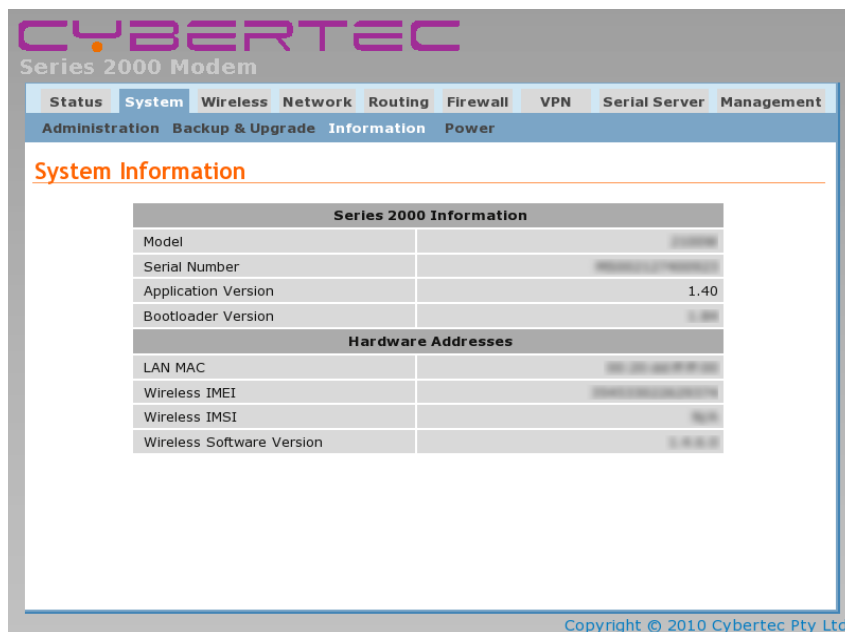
CYBERTEC
Series 2000 Modem

Status System Wireless Network Routing Firewall VPN Serial Server Management

Administration Backup & Upgrade Information Power

System Information

| Series 2000 Information | |
|---|---|
| Model | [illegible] |
| Serial Number | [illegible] |
| Application Version | 1.40 |
| Bootloader Version | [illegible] |
| **Hardware Addresses** | |
| LAN MAC | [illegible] |
| Wireless IMEI | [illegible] |
| Wireless IMSI | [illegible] |
| Wireless Software Version | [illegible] |

Copyright © 2010 Cybertec Pty Ltd